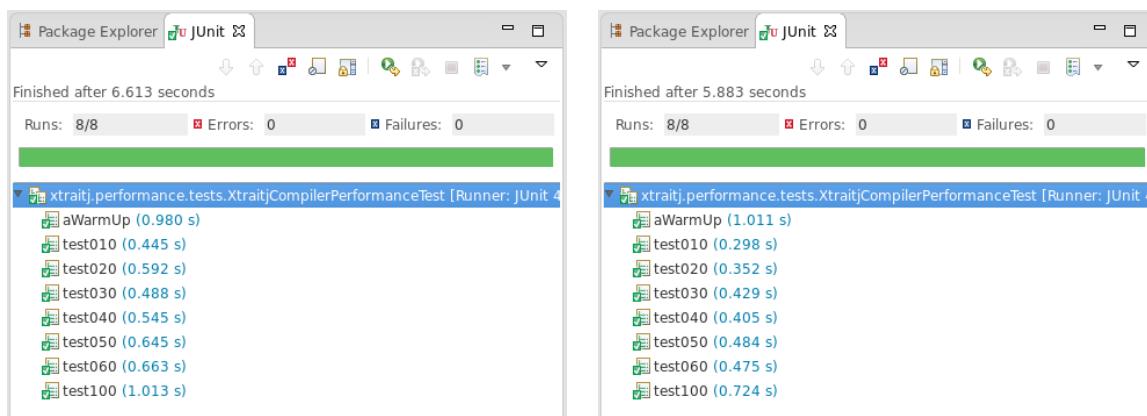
Package Explorer JUnit ⊠

Finished after 6.613 seconds

Runs: 8/8 Errors: 0 Failures: 0

xtraitj.performance.tests.XtraitjCompilerPerformanceTest [Runner: JUnit 4
aWarmUp (0.980 s)
test010 (0.445 s)
test020 (0.592 s)
test030 (0.488 s)
test040 (0.545 s)
test050 (0.645 s)
test060 (0.663 s)
test100 (1.013 s)

Package Explorer JUnit ⊠

Finished after 5.883 seconds

Runs: 8/8 Errors: 0 Failures: 0

xtraitj.performance.tests.XtraitjCompilerPerformanceTest [Runner: JUnit 4
aWarmUp (1.011 s)
test010 (0.298 s)
test020 (0.352 s)
test030 (0.429 s)
test040 (0.405 s)
test050 (0.484 s)
test060 (0.475 s)
test100 (0.724 s)